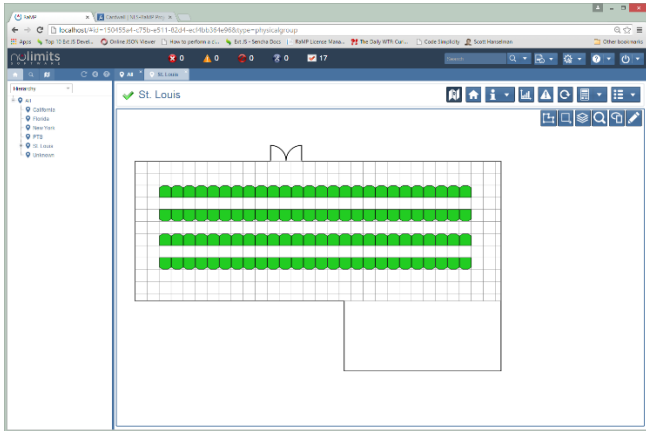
RAMP
Centwell | NE+RAMP Pro
localhost/4id=150455ef-c75b-e511-82d4-ecf4bb384e96&type=physicalgroup
Apps
Top 10 Ext JS Devel...
Online JSON Viewer
How to perform a c...
Ext JS - Sencha Docs
RAMP Licence Mana...
The Daily WTF: Cur...
Code Simplicity
Scott Hanselman
Other bookmarks
nolimits
SOFTWARE
0
0
0
0
17
Search
All
St. Louis
hierarchy
All
California
Florida
New York
PTS
St. Louis
Unknown
St. Louis